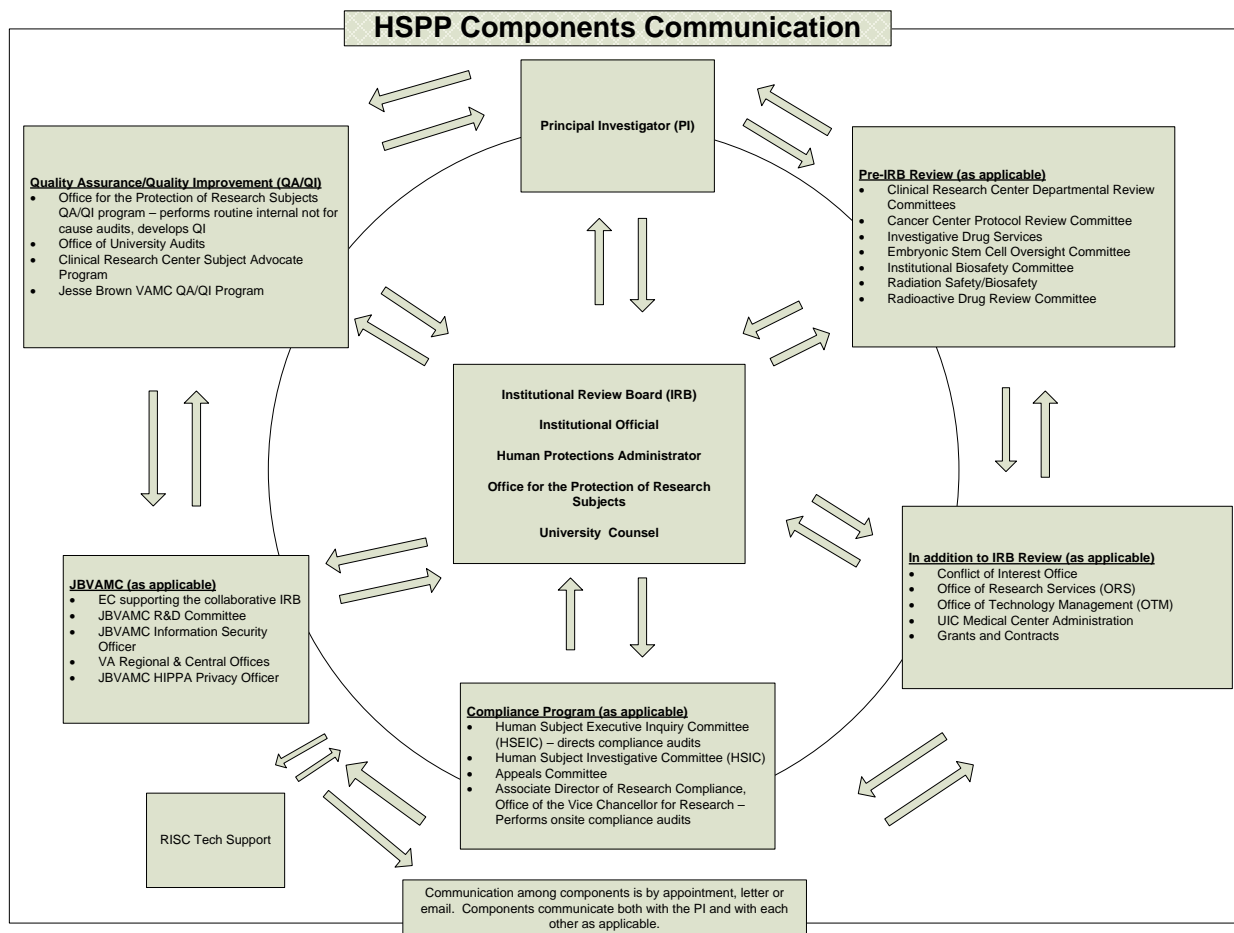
HSPP Components Communication

Principal Investigator (PI)

Quality Assurance/Quality Improvement (QA/QI)
- Office for the Protection of Research Subjects QA/QI program – performs routine internal not for cause audits, develops QI
- Office of University Audits
- Clinical Research Center Subject Advocate Program
- Jesse Brown VAMC QA/QI Program

Pre-IRB Review (as applicable)
- Clinical Research Center Departmental Review Committees
- Cancer Center Protocol Review Committee
- Investigative Drug Services
- Embryonic Stem Cell Oversight Committee
- Institutional Biosafety Committee
- Radiation Safety/Biosafety
- Radioactive Drug Review Committee

Institutional Review Board (IRB)

Institutional Official

Human Protections Administrator

Office for the Protection of Research Subjects

University Counsel

In addition to IRB Review (as applicable)
- Conflict of Interest Office
- Office of Research Services (ORS)
- Office of Technology Management (OTM)
- UIC Medical Center Administration
- Grants and Contracts

JBVAMC (as applicable)
- EC supporting the collaborative IRB
- JBVAMC R&D Committee
- JBVAMC Information Security Officer
- VA Regional & Central Offices
- JBVAMC HIPPA Privacy Officer

Compliance Program (as applicable)
- Human Subject Executive Inquiry Committee (HSEIC) – directs compliance audits
- Human Subject Investigative Committee (HSIC)
- Appeals Committee
- Associate Director of Research Compliance, Office of the Vice Chancellor for Research – Performs onsite compliance audits

RISC Tech Support

Communication among components is by appointment, letter or email. Components communicate both with the PI and with each other as applicable.